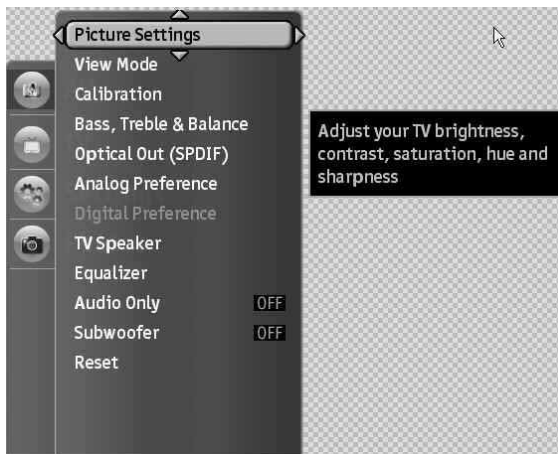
Picture Settings
View Mode
Calibration
Bass, Treble & Balance
Optical Out (SPDIF)
Analog Preference
Digital Preference
TV Speaker
Equalizer
Audio Only OFF
Subwoofer OFF
Reset

Adjust your TV brightness, contrast, saturation, hue and sharpness